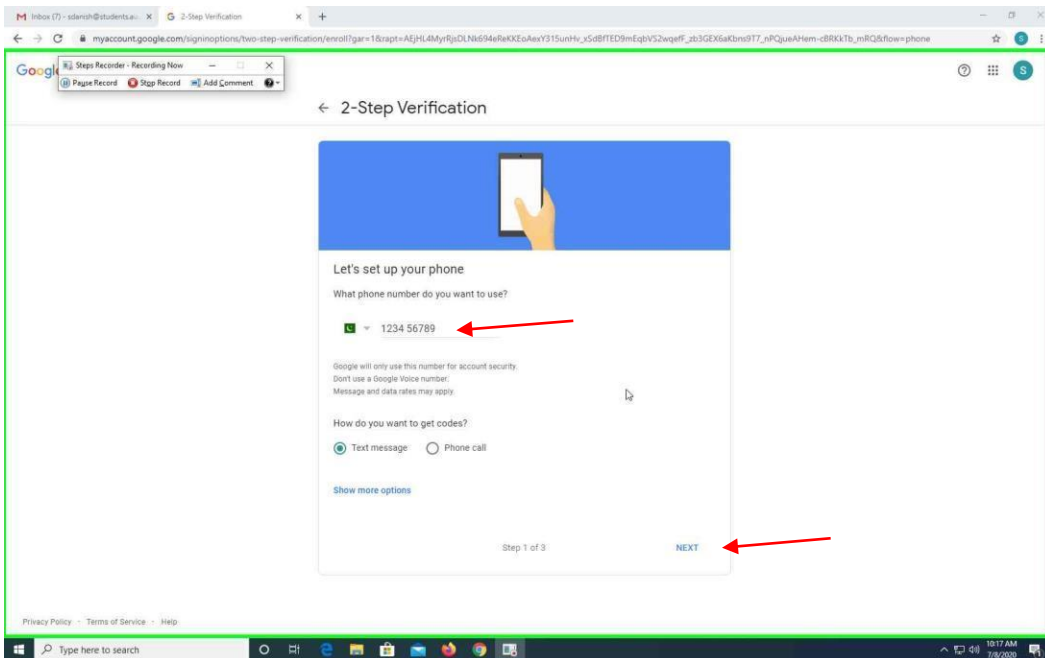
M Inbox (7) - sdanish@students.a... ×
G 2-Step Verification ×
+

myaccount.google.com/signinoptions/two-step-verification/enroll?gar=1&rapt=AEjHL4MyrRjsDLNk694eReKKEoAexY315unHv_xSdBfTED9mEqbVS2wqefF_zb3GEX6aKbns9T7_nPQjueAHem-cBRKkTb_mRQ&flow=phone

Google

Steps Recorder - Recording Now
Pause Record
Stop Record
Add Comment

← 2-Step Verification

Let's set up your phone

What phone number do you want to use?

1234 56789

Google will only use this number for account security.
Don't use a Google Voice number.
Message and data rates may apply.

How do you want to get codes?

Text message
Phone call

Show more options

Step 1 of 3

NEXT

Privacy Policy · Terms of Service · Help

Type here to search

10:17 AM
7/8/2020